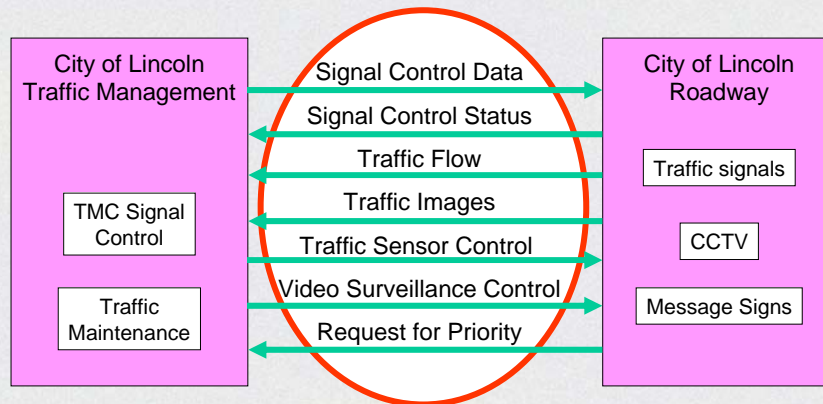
City of Lincoln Traffic Management

TMC Signal Control

Traffic Maintenance

Signal Control Data
Signal Control Status
Traffic Flow
Traffic Images
Traffic Sensor Control
Video Surveillance Control
Request for Priority

City of Lincoln Roadway

Traffic signals

CCTV

Message Signs